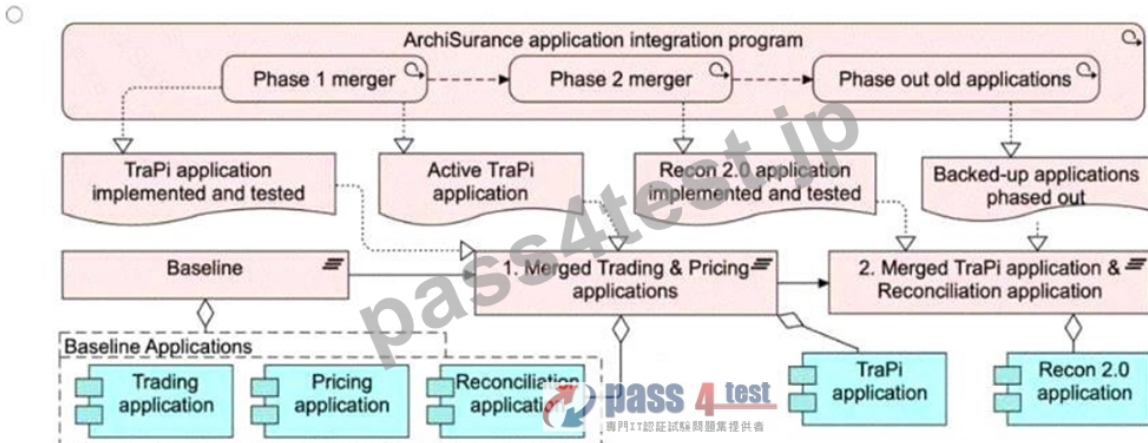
ArchiSurance application integration program

Phase 1 merger

Phase 2 merger

Phase out old applications

TraPi application implemented and tested

Active TraPi application

Recon 2.0 application implemented and tested

Backed-up applications phased out

Baseline

1. Merged Trading & Pricing applications

2. Merged TraPi application & Reconciliation application

Baseline Applications

Trading application

Pricing application

Reconciliation application

TraPi application

Recon 2.0 application

pass4test.jp

pass 4 test

專門IT認証試験問題集提供者